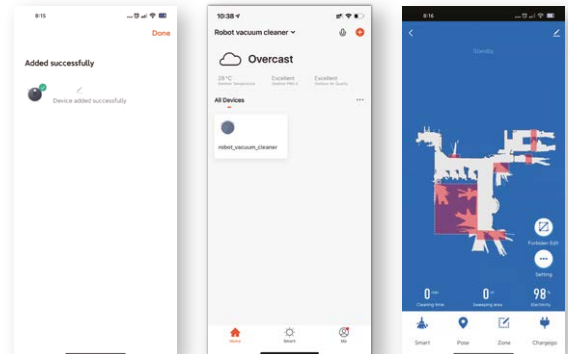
8:15

Done

Added successfully

Device added successfully

10:38

Robot vacuum cleaner

Overcast

28°C
Outdoor Temperature

Excellent
Outdoor PM2.5

Excellent
Outdoor Air Quality

All Devices

robot_vacuum_cleaner

Home

Smart

Me

8:16

Standby

Forbidden Edit

Setting

0 min
Cleaning time

0 m²
Sweeping area

98 %
Electricity

Smart

Pose

Zone

Chargego